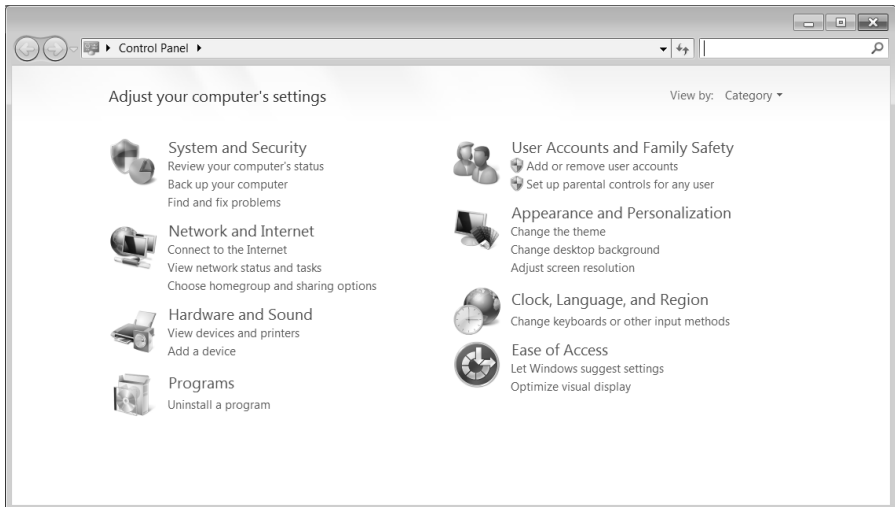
Control Panel ▸

Adjust your computer's settings

View by: Category ▾

System and Security
Review your computer's status
Back up your computer
Find and fix problems

Network and Internet
Connect to the Internet
View network status and tasks
Choose homegroup and sharing options

Hardware and Sound
View devices and printers
Add a device

Programs
Uninstall a program

User Accounts and Family Safety
Add or remove user accounts
Set up parental controls for any user

Appearance and Personalization
Change the theme
Change desktop background
Adjust screen resolution

Clock, Language, and Region
Change keyboards or other input methods

Ease of Access
Let Windows suggest settings
Optimize visual display